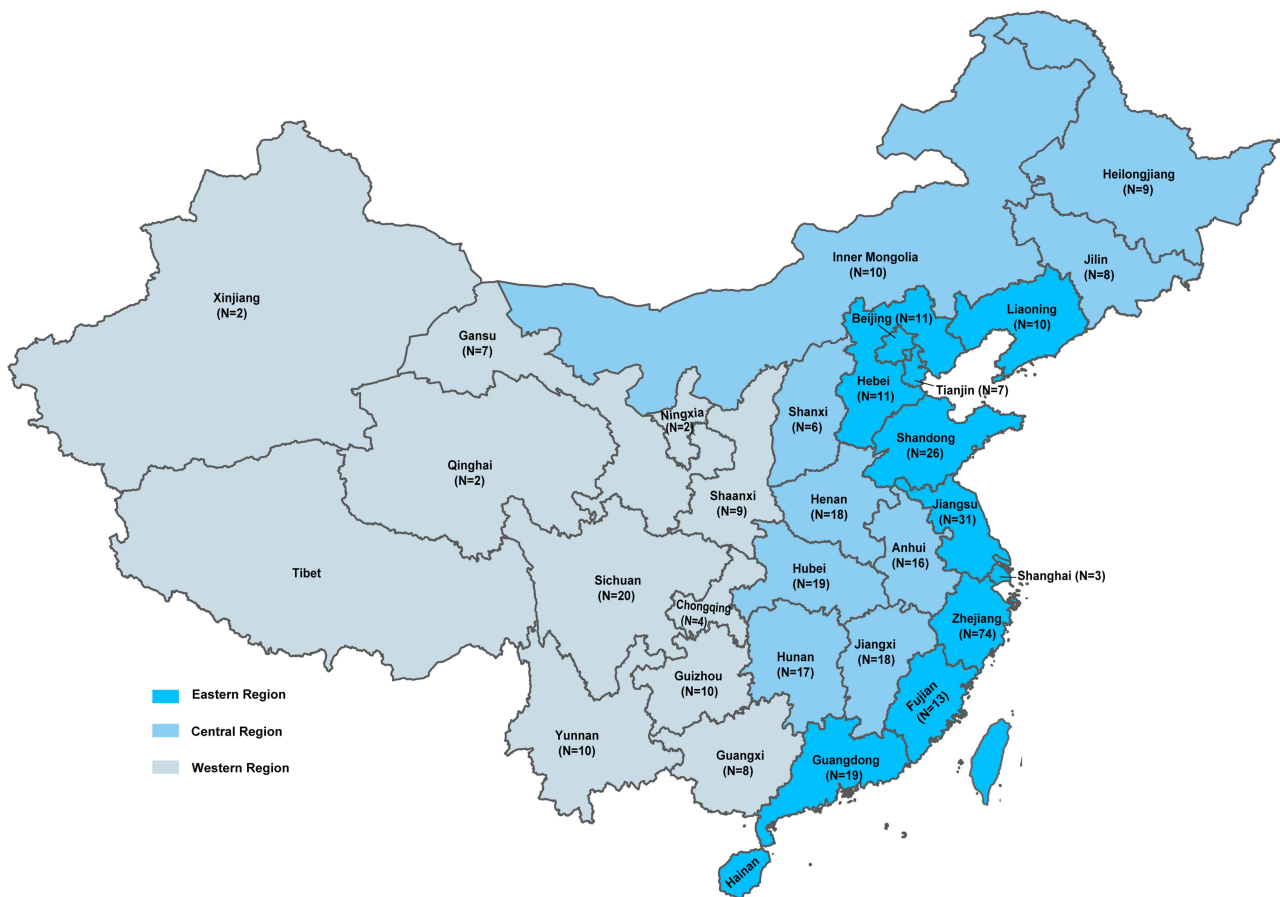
Heilongjiang
(N=9)

Jilin
(N=8)

Inner Mongolia
(N=10)

Xinjiang
(N=2)

Liaoning
(N=10)

Beijing (N=11)

Gansu
(N=7)

Tianjin (N=7)

Hebei
(N=11)

Ningxia
(N=2)

Shanxi
(N=6)

Shandong
(N=26)

Qinghai
(N=2)

Shaanxi
(N=9)

Henan
(N=18)

Jiangsu
(N=31)

Tibet

Anhui
(N=16)

Hubei
(N=19)

Sichuan
(N=20)

Shanghai (N=3)

Chongqing
(N=4)

Zhejiang
(N=74)

Hunan
(N=17)

Jiangxi
(N=18)

Guizhou
(N=10)

Fujian
(N=13)

Eastern Region

Central Region

Western Region

Yunnan
(N=10)

Guangxi
(N=8)

Guangdong
(N=19)

Hainan